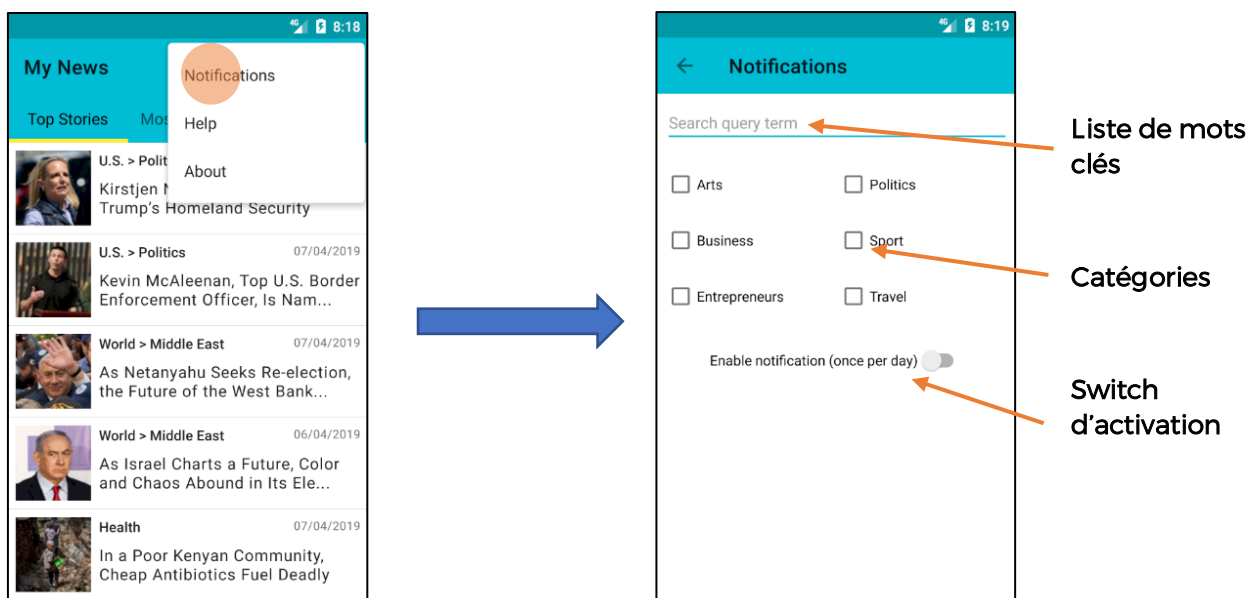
4G 8:18

My News

Notifications

Help

About

Top Stories Mos

U.S. > Polit

Kirstjen N
Trump's Homeland Security

U.S. > Politics 07/04/2019

Kevin McAleenan, Top U.S. Border Enforcement Officer, Is Nam...

World > Middle East 07/04/2019

As Netanyahu Seeks Re-election, the Future of the West Bank...

World > Middle East 06/04/2019

As Israel Charts a Future, Color and Chaos Abound in Its Ele...

Health 07/04/2019

In a Poor Kenyan Community, Cheap Antibiotics Fuel Deadly

4G 8:19

Notifications

Search query term

Arts

Politics

Business

Sport

Entrepreneurs

Travel

Enable notification (once per day)

Liste de mots clés

Catégories

Switch d'activation